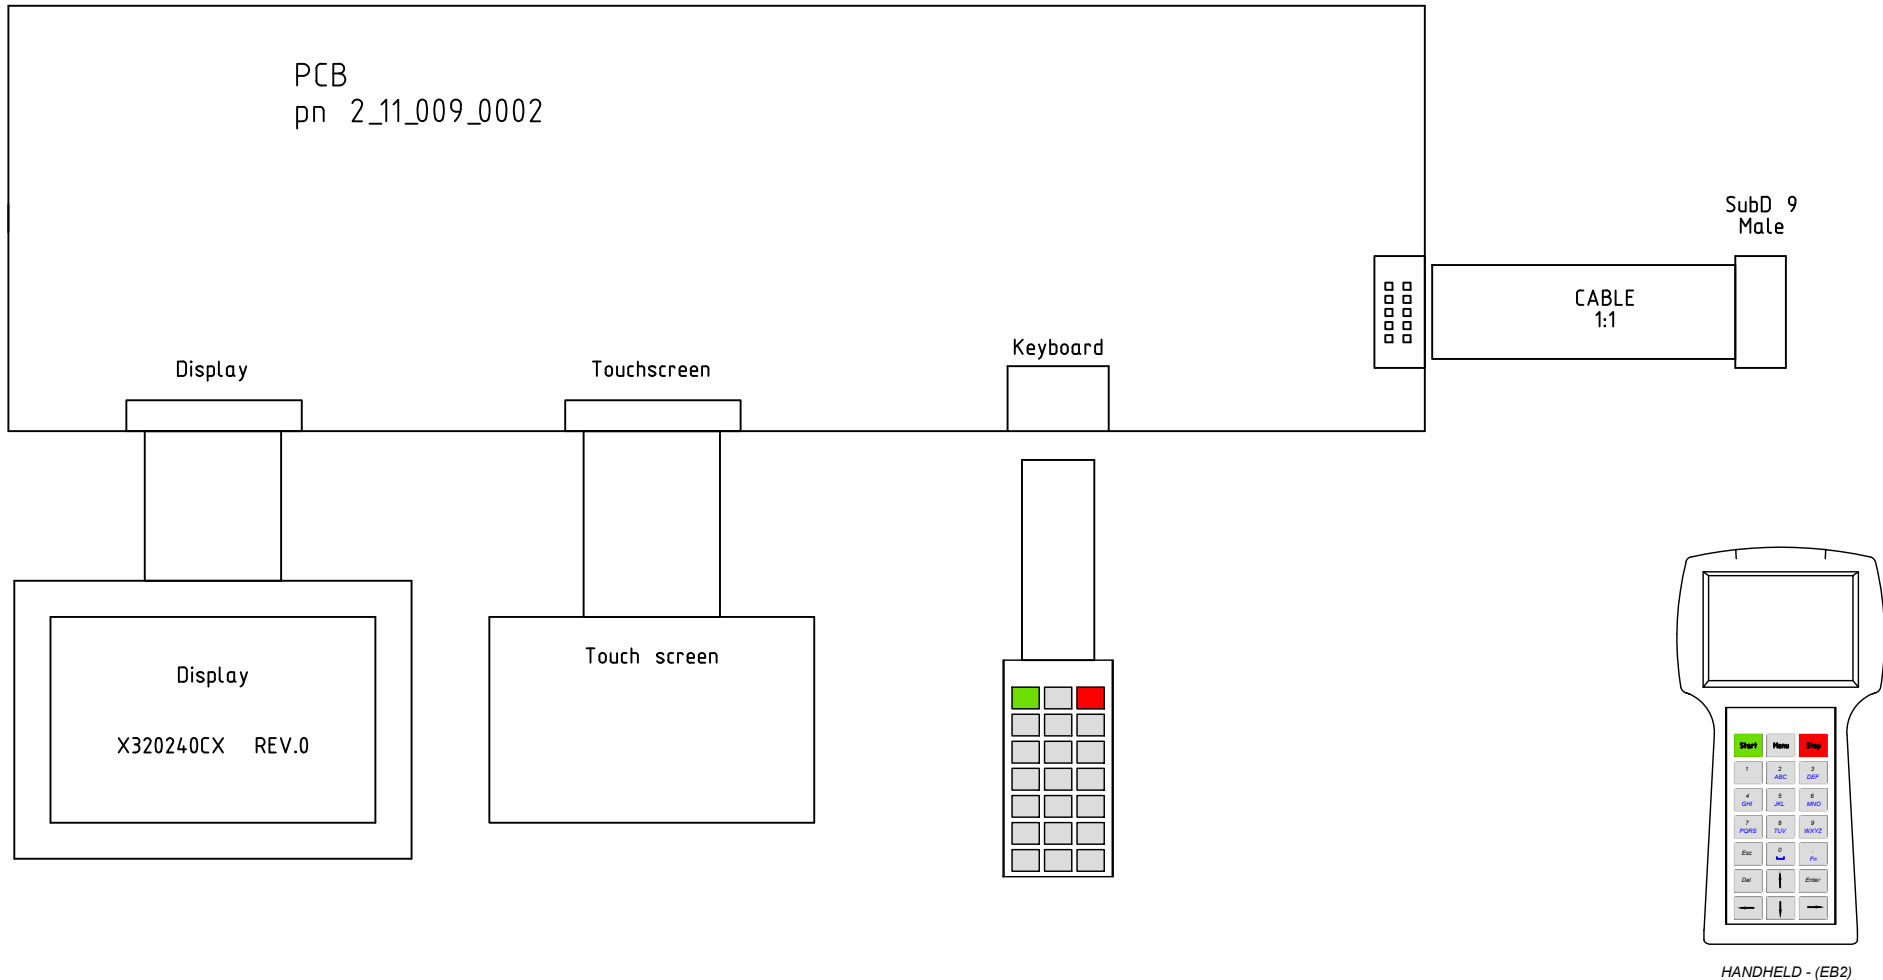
PCB
pn 2_11_009_0002

SubD 9
Male

CABLE
1:1

Keyboard

Display

Touchscreen

Display

X320240CX REV.0

Touch screen

Start Menu Stop
1 2 ABC 3 DEF
4 GHI 5 JKL 6 MNO
7 PQRS 8 TUV 9 WXYZ
Esc 0 . Fn
Del Enter

HANDHELD - (EB2)